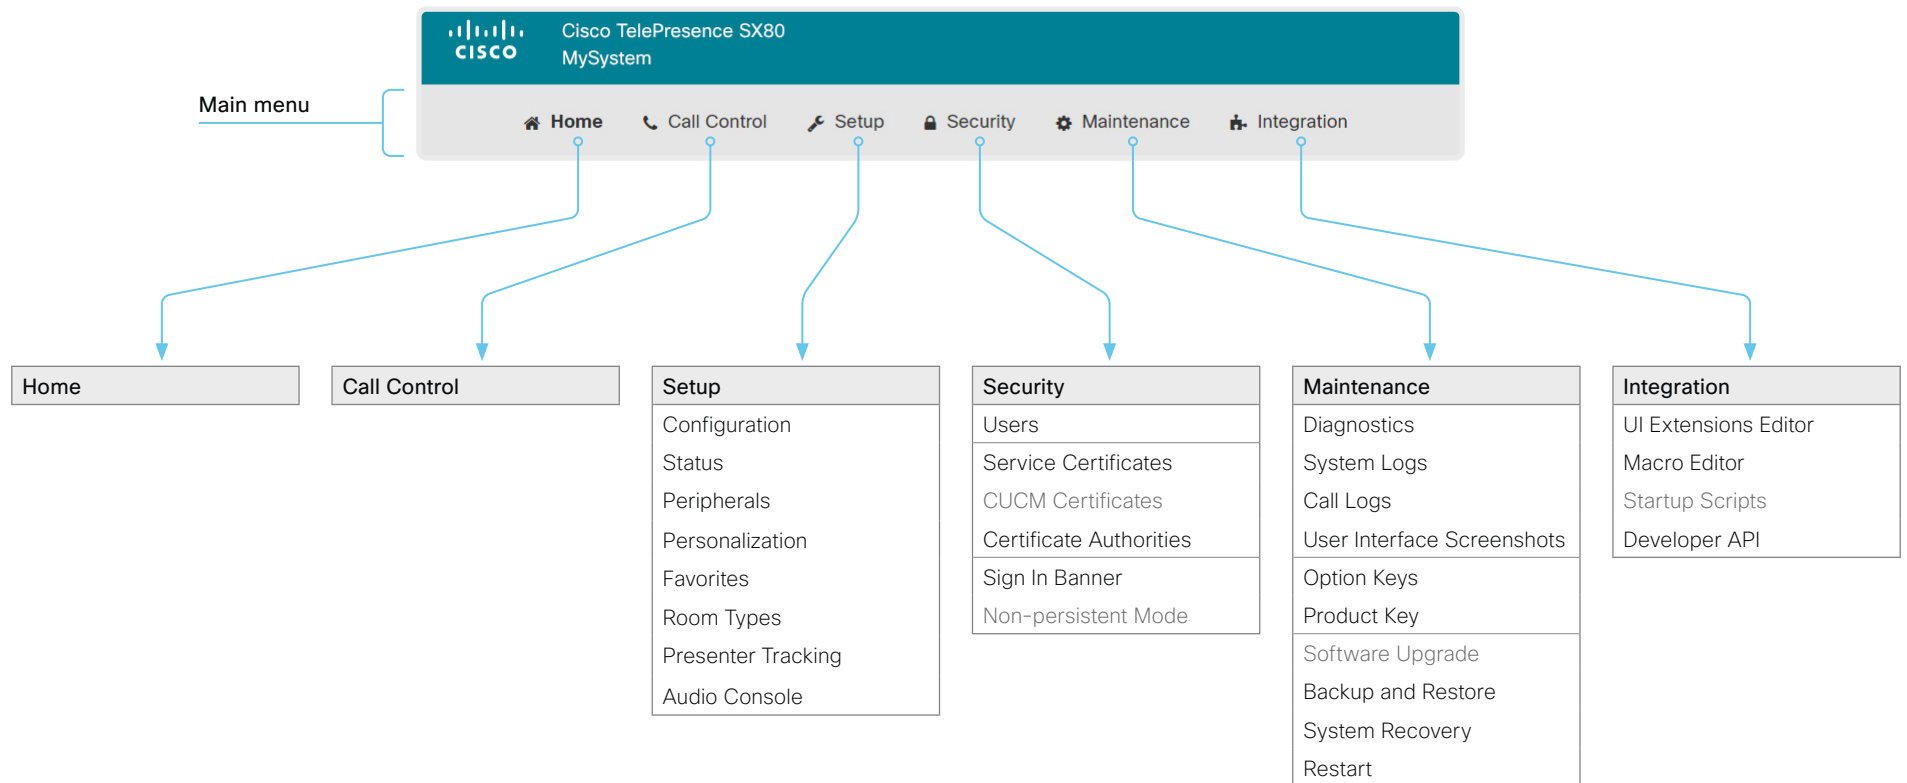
cisco

Cisco TelePresence SX80
MySystem

Main menu

Home Call Control Setup Security Maintenance Integration

Home

Call Control

Setup
Configuration
Status
Peripherals
Personalization
Favorites
Room Types
Presenter Tracking
Audio Console

Security
Users
Service Certificates
CUCM Certificates
Certificate Authorities
Sign In Banner
Non-persistent Mode

Maintenance
Diagnostics
System Logs
Call Logs
User Interface Screenshots
Option Keys
Product Key
Software Upgrade
Backup and Restore
System Recovery
Restart

Integration
UI Extensions Editor
Macro Editor
Startup Scripts
Developer API